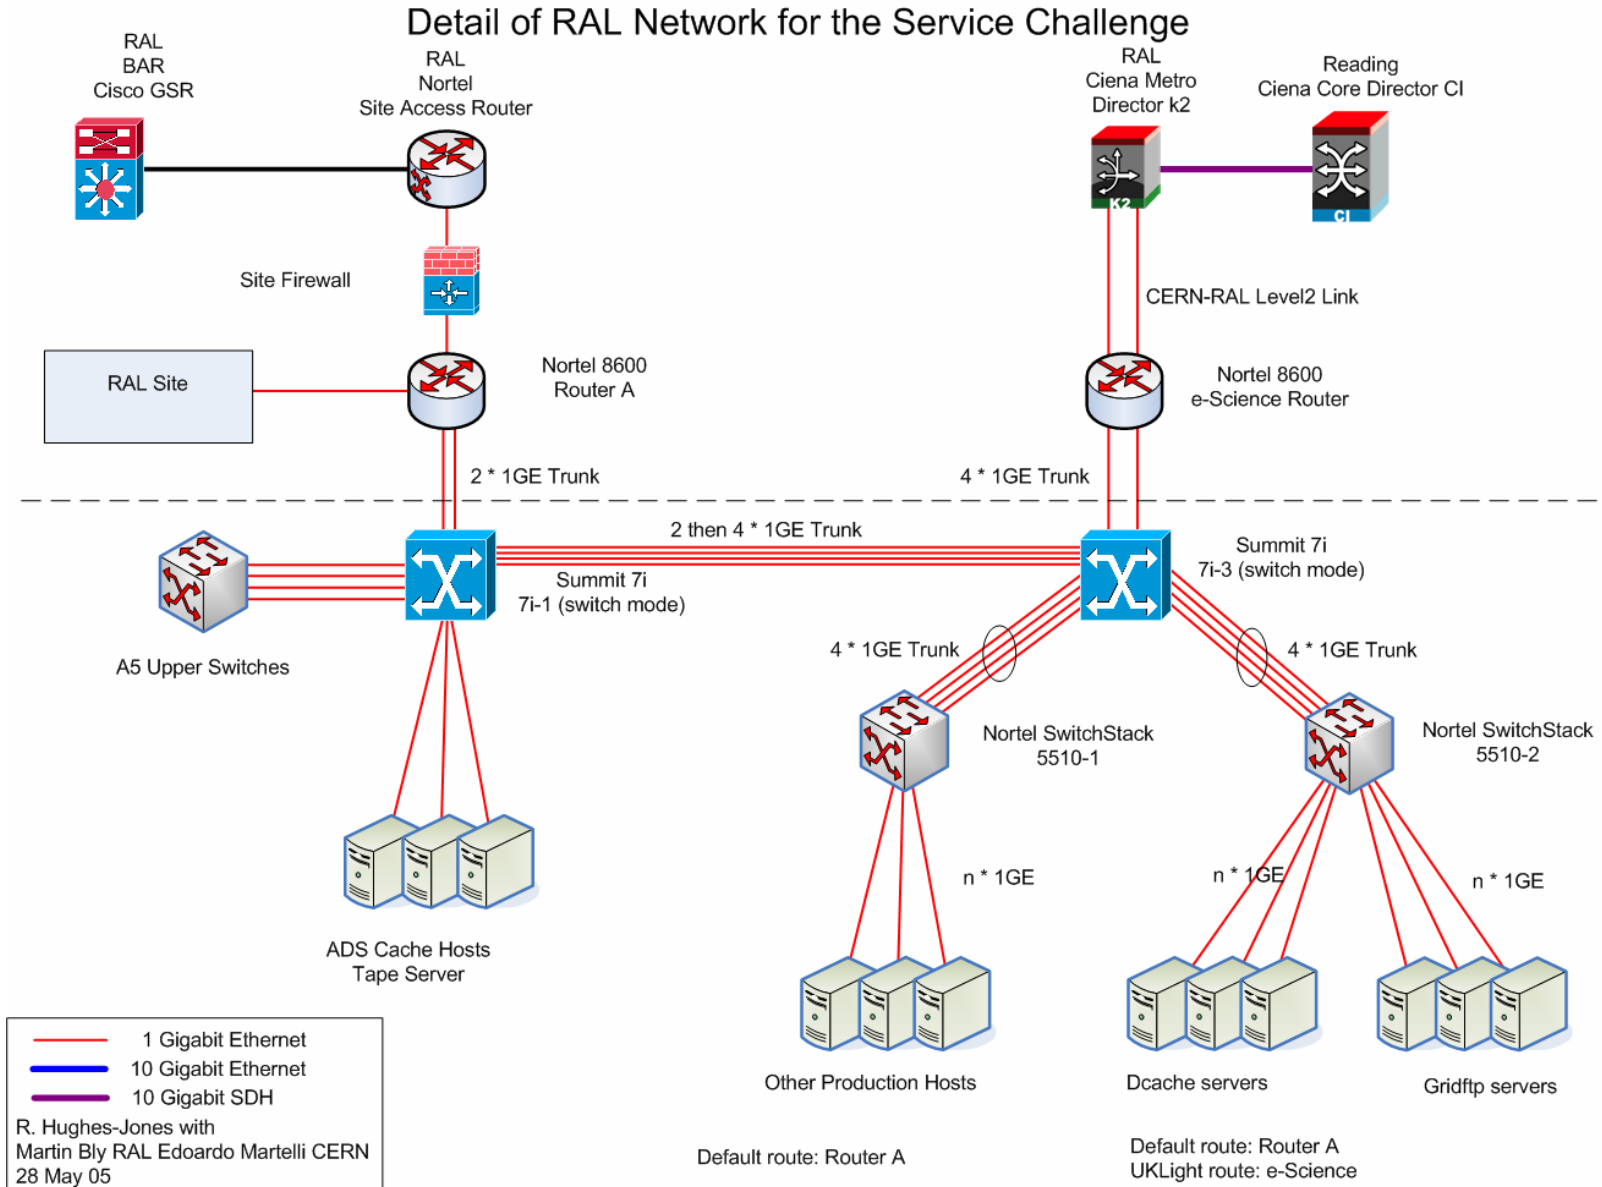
Detail of RAL Network for the Service Challenge

RAL
BAR
Cisco GSR

RAL
Nortel
Site Access Router

RAL
Ciena Metro
Director k2

Reading
Ciena Core Director CI

K2

CI

Site Firewall

CERN-RAL Level2 Link

RAL Site

Nortel 8600
Router A

Nortel 8600
e-Science Router

2 * 1GE Trunk

4 * 1GE Trunk

2 then 4 * 1GE Trunk

Summit 7i
7i-1 (switch mode)

Summit 7i
7i-3 (switch mode)

A5 Upper Switches

4 * 1GE Trunk

4 * 1GE Trunk

Nortel SwitchStack
5510-1

Nortel SwitchStack
5510-2

n * 1GE

n * 1GE

n * 1GE

ADS Cache Hosts
Tape Server

Other Production Hosts

Dcache servers

Gridftp servers

1 Gigabit Ethernet
10 Gigabit Ethernet
10 Gigabit SDH
R. Hughes-Jones with
Martin Bly RAL Edoardo Martelli CERN
28 May 05

Default route: Router A

Default route: Router A
UKLight route: e-Science